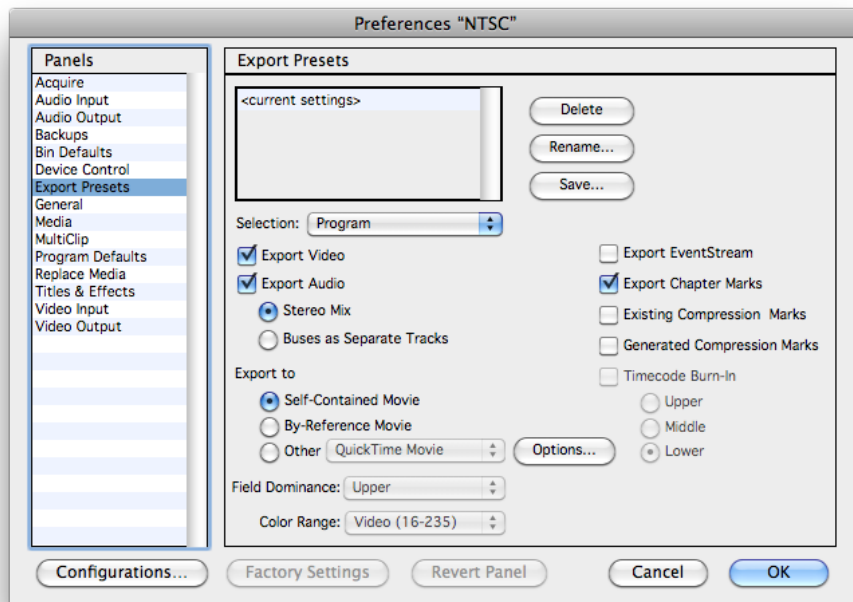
Preferences "NTSC"

Panels
Acquire
Audio Input
Audio Output
Backups
Bin Defaults
Device Control
Export Presets
General
Media
MultiClip
Program Defaults
Replace Media
Titles & Effects
Video Input
Video Output

Export Presets

<current settings>

Delete
Rename...
Save...

Selection: Program

Export Video
Export Audio
Stereo Mix
Buses as Separate Tracks

Export EventStream
Export Chapter Marks
Existing Compression Marks
Generated Compression Marks
Timecode Burn-In
Upper
Middle
Lower

Export to
Self-Contained Movie
By-Reference Movie
Other QuickTime Movie
Options...

Field Dominance: Upper

Color Range: Video (16-235)

Configurations...
Factory Settings
Revert Panel
Cancel
OK